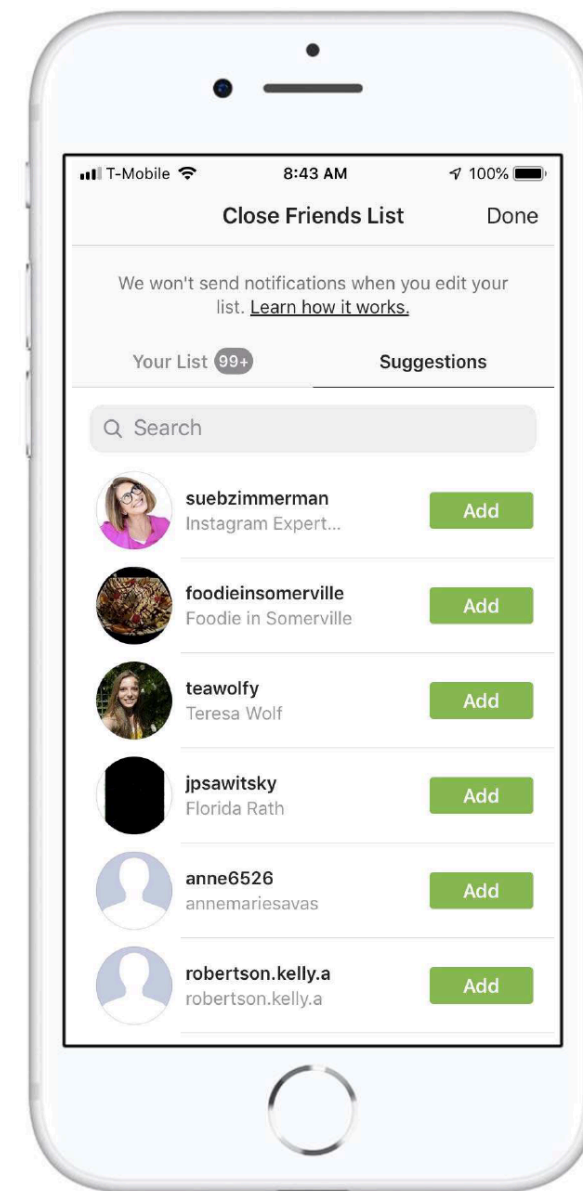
T-Mobile 8:43 AM 100%

Close Friends List Done

We won't send notifications when you edit your list. Learn how it works.

Your List 99+ Suggestions

Search

suebzimmerman
Instagram Expert...
Add

foodieinsomerville
Foodie in Somerville
Add

teawolfy
Teresa Wolf
Add

jpsawitsky
Florida Rath
Add

anne6526
annemariesavas
Add

robertson.kelly.a
robertson.kelly.a
Add